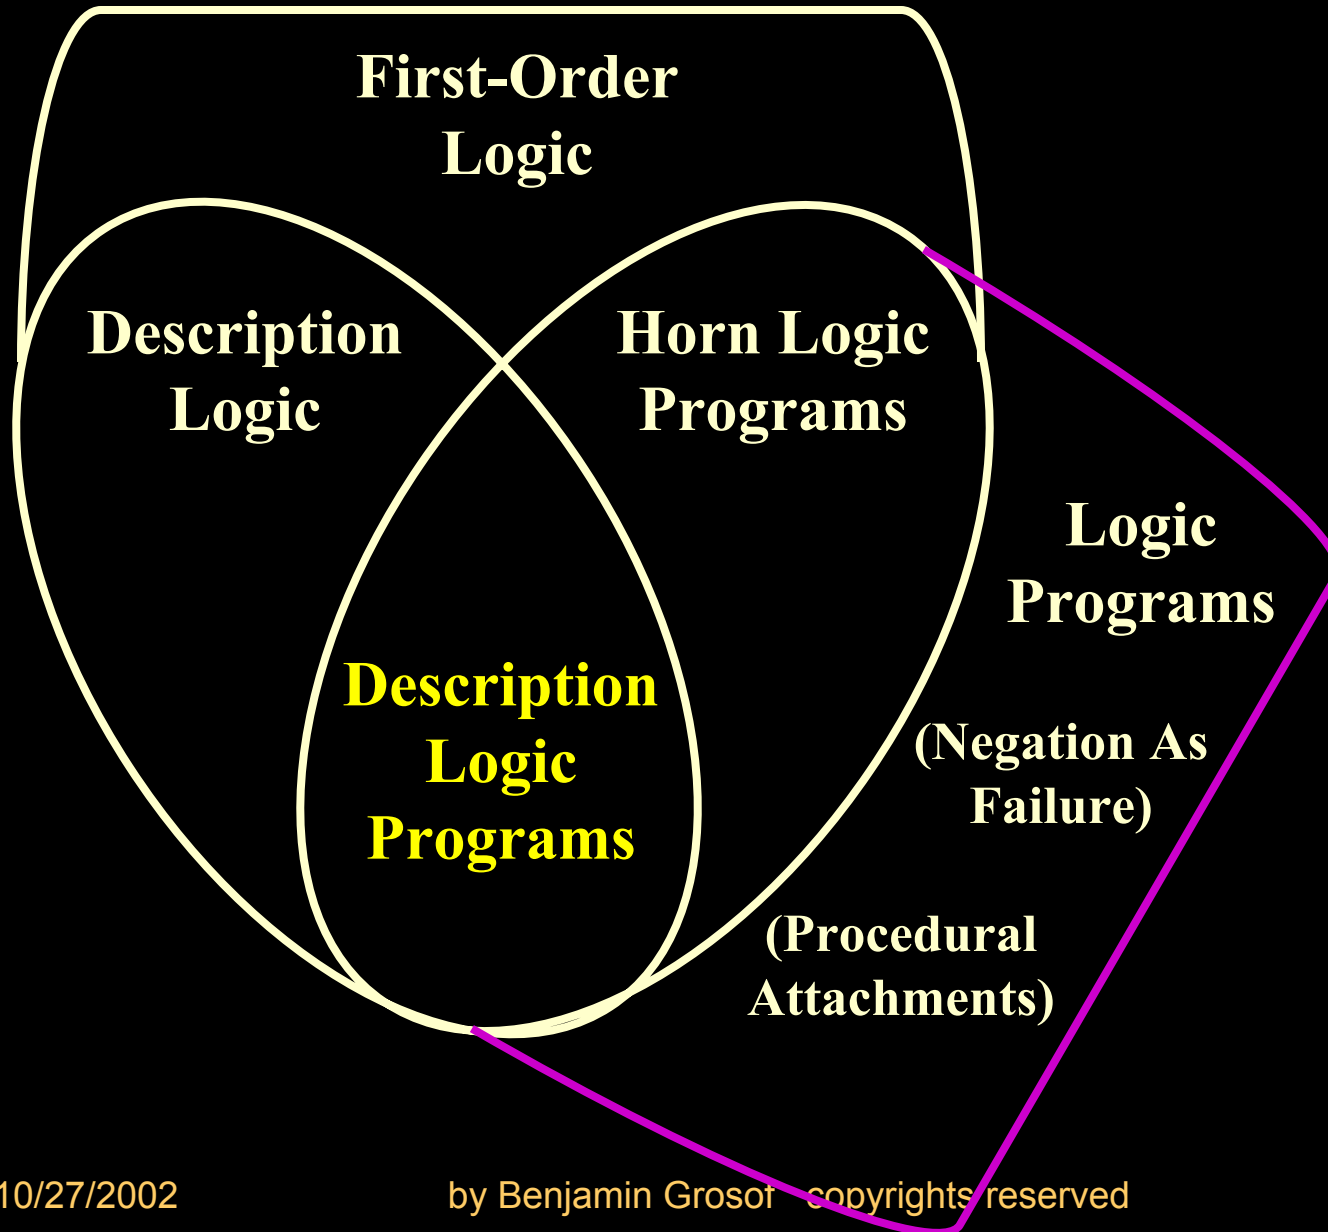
First-Order Logic

Description Logic

Horn Logic Programs

Logic Programs

Description Logic Programs

(Negation As Failure)

(Procedural Attachments)

10/27/2002

by Benjamin Grosof copyrights reserved